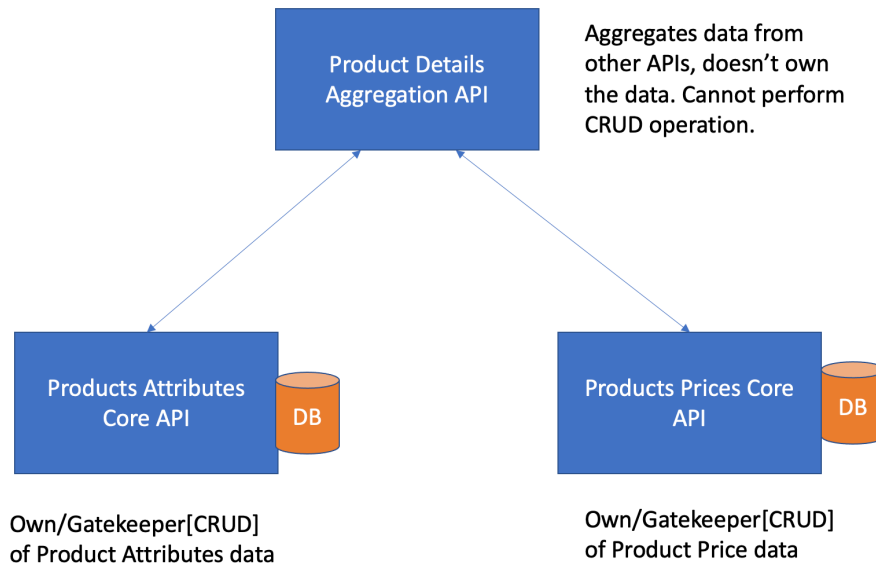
Product Details Aggregation API

Aggregates data from other APIs, doesn’t own the data. Cannot perform CRUD operation.

Products Attributes Core API

DB

Products Prices Core API

DB

Own/Gatekeeper[CRUD] of Product Attributes data

Own/Gatekeeper[CRUD] of Product Price data